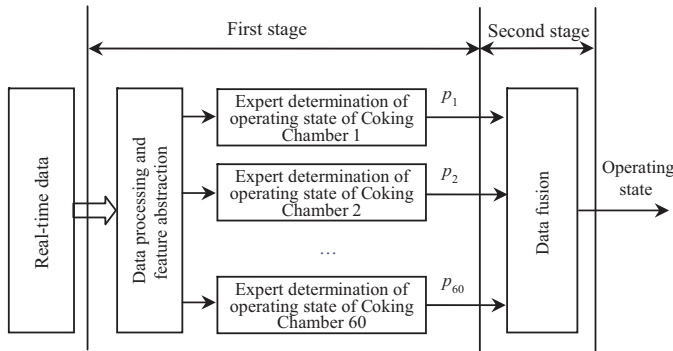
First stage

Second stage

Real-time data

Data processing and feature abstraction

Expert determination of operating state of Coking Chamber 1

$p_1$

Expert determination of operating state of Coking Chamber 2

$p_2$

…

Expert determination of operating state of Coking Chamber 60

$p_{60}$

Data fusion

Operating state